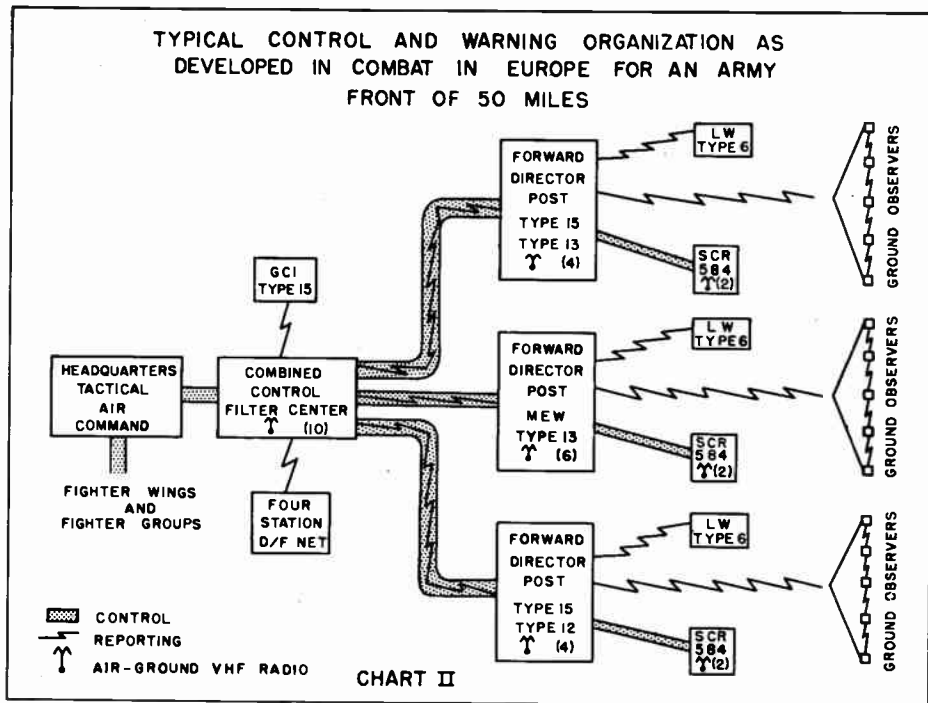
TYPICAL CONTROL AND WARNING ORGANIZATION AS DEVELOPED IN COMBAT IN EUROPE FOR AN ARMY FRONT OF 50 MILES

FORWARD DIRECTOR POST TYPE 15 TYPE 13 (4)

LW TYPE 6

SCR 584 (2)

GROUND OBSERVERS

GCI TYPE 15

HEADQUARTERS TACTICAL AIR COMMAND

COMBINED CONTROL FILTER CENTER (10)

FORWARD DIRECTOR POST MEW TYPE 13 (6)

LW TYPE 6

SCR 584 (2)

GROUND OBSERVERS

FIGHTER WINGS AND FIGHTER GROUPS

FOUR STATION D/F NET

FORWARD DIRECTOR POST TYPE 15 TYPE 12 (4)

LW TYPE 6

SCR 584 (2)

GROUND OBSERVERS

CONTROL
REPORTING
AIR-GROUND VHF RADIO

CHART II